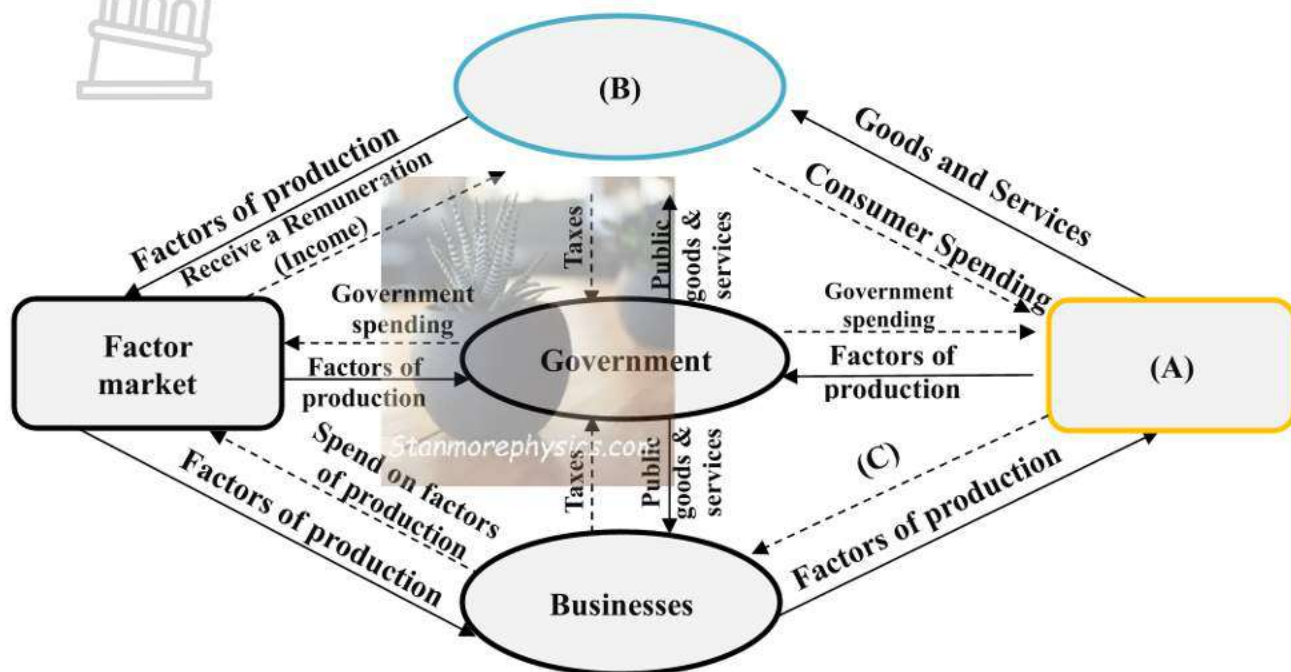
(B)

Factors of production

Receive a Remuneration (Income)

Goods and Services

Consumer Spending

Taxes

Public goods & services

Government spending

Government spending

Factor market

Factors of production

Government

Factors of production

(A)

Stanmorephysics.com

Spend on factors of production

Taxes

Public goods & services

(C)

Factors of production

Factors of production

Businesses